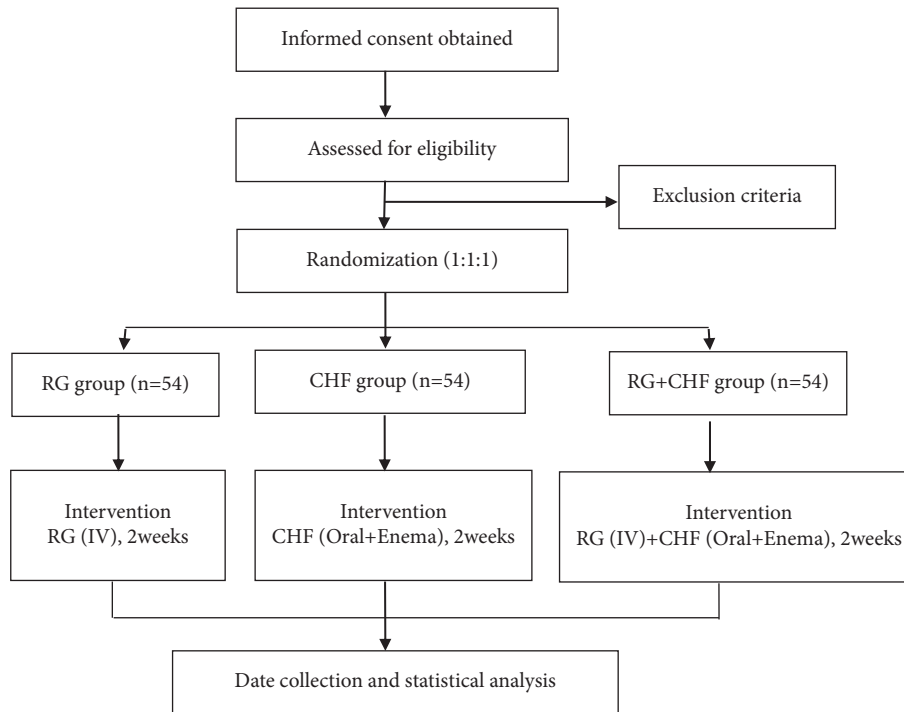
Informed consent obtained

Assessed for eligibility

Exclusion criteria

Randomization (1:1:1)

RG group (n=54)

CHF group (n=54)

RG+CHF group (n=54)

Intervention
RG (IV), 2weeks

Intervention
CHF (Oral+Enema), 2weeks

Intervention
RG (IV)+CHF (Oral+Enema), 2weeks

Date collection and statistical analysis